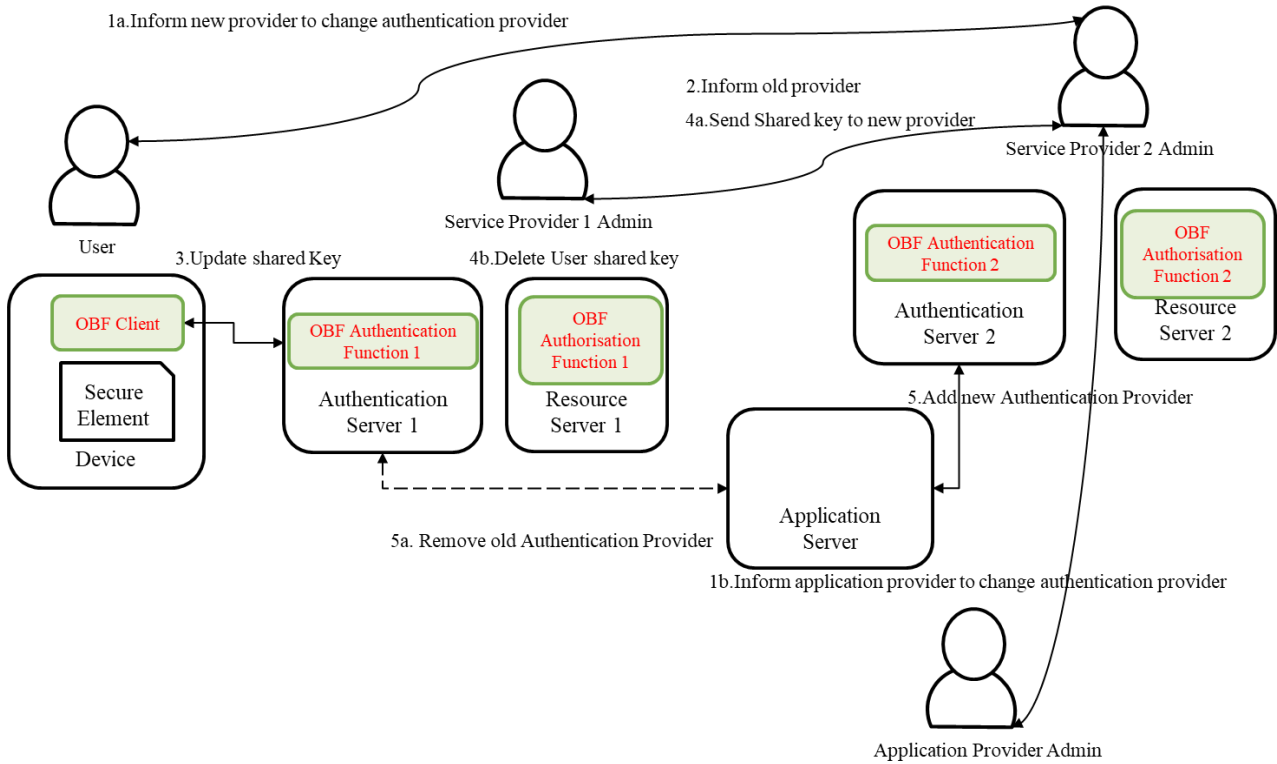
1a.Inform new provider to change authentication provider

2.Inform old provider

4a.Send Shared key to new provider

Service Provider 2 Admin

User

Service Provider 1 Admin

3.Update shared Key

4b.Delete User shared key

OBF Client

Secure Element

Device

OBF Authentication Function 1

Authentication Server 1

OBF Authorisation Function 1

Resource Server 1

OBF Authentication Function 2

Authentication Server 2

OBF Authorisation Function 2

Resource Server 2

5.Add new Authentication Provider

Application Server

5a. Remove old Authentication Provider

1b.Inform application provider to change authentication provider

Application Provider Admin